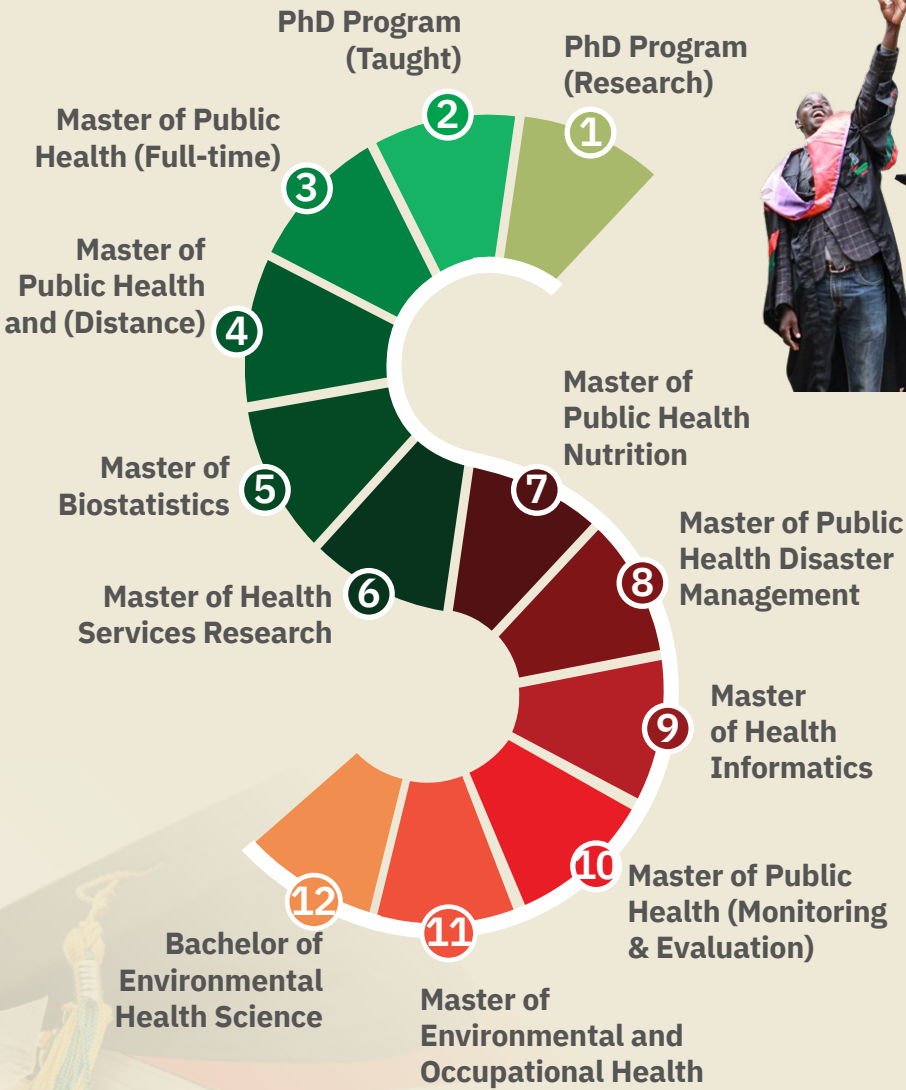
PhD Program (Taught)
2

PhD Program (Research)
1

Master of Public Health (Full-time)
3

Master of Public Health and (Distance)
4

Master of Biostatistics
5

Master of Health Services Research
6

Master of Public Health Nutrition
7

Master of Public Health Disaster Management
8

Master of Health Informatics
9

Master of Public Health (Monitoring & Evaluation)
10

Master of Environmental and Occupational Health
11

Bachelor of Environmental Health Science
12